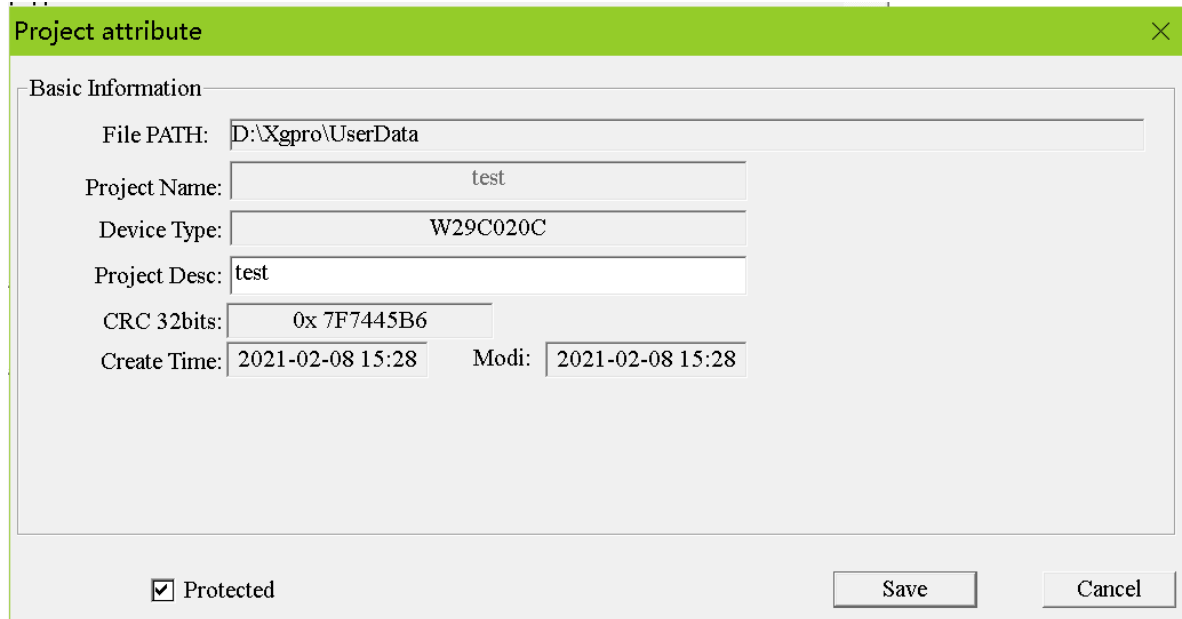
Project attribute

×

Basic Information

File PATH: D:\Xgpro\UserData

Project Name: test

Device Type: W29C020C

Project Desc: test

CRC 32bits: 0x 7F7445B6

Create Time: 2021-02-08 15:28 Modi: 2021-02-08 15:28

☑ Protected

Save

Cancel